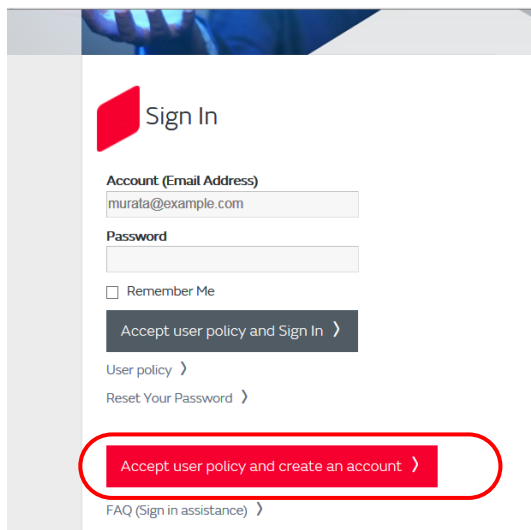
Sign In

Account (Email Address)

murata@example.com

Password

Remember Me

Accept user policy and Sign In 〉

User policy 〉

Reset Your Password 〉

Accept user policy and create an account 〉

FAQ (Sign in assistance) 〉